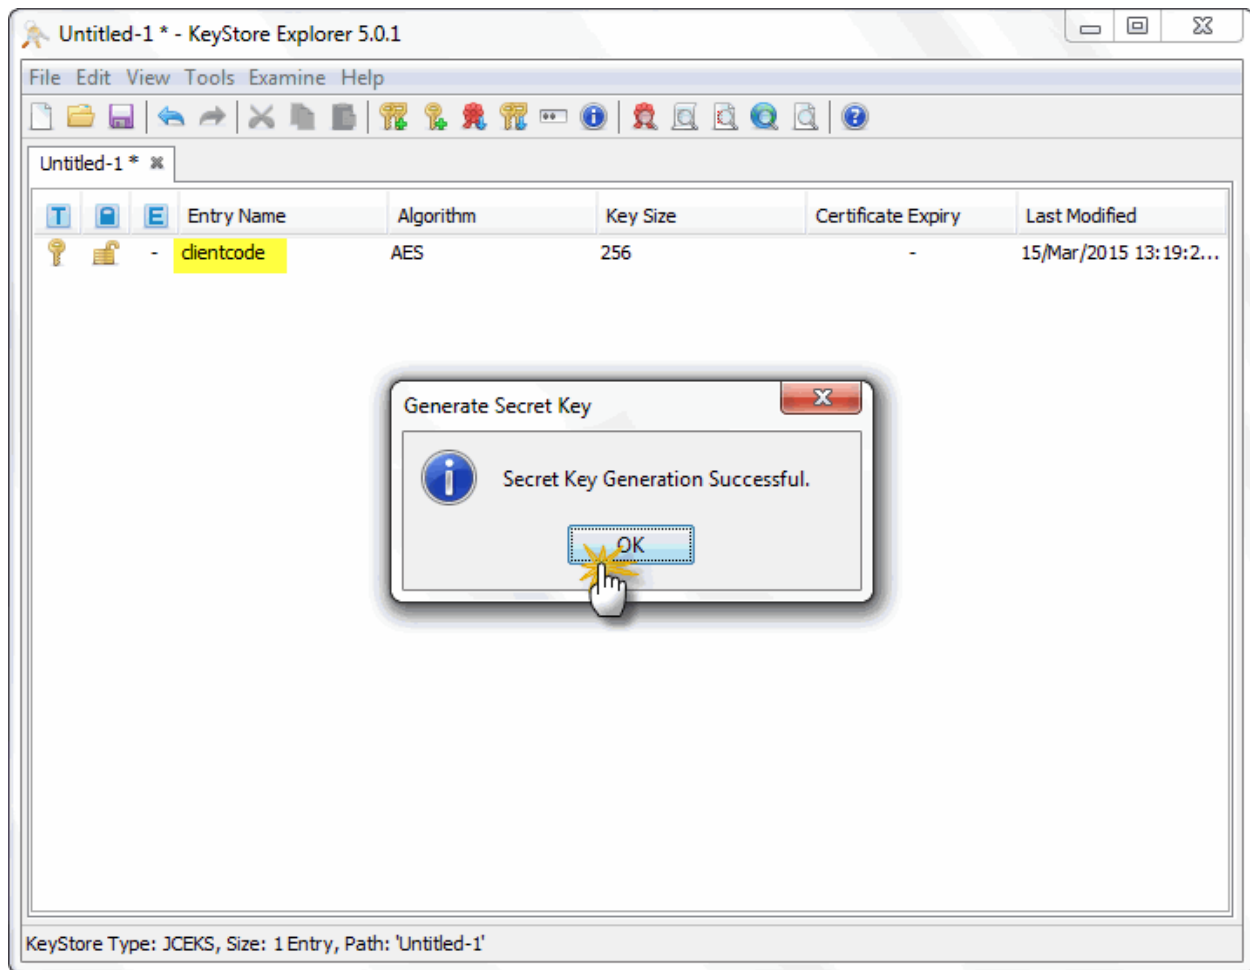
Untitled-1 * - KeyStore Explorer 5.0.1

File Edit View Tools Examine Help

Untitled-1 *

| T | | E | Entry Name | Algorithm | Key Size | Certificate Expiry | Last Modified |
|---|---|---|---|---|---|---|---|
| | | - | clientcode | AES | 256 | - | 15/Mar/2015 13:19:2... |

Generate Secret Key

Secret Key Generation Successful.

OK

KeyStore Type: JCEKS, Size: 1 Entry, Path: 'Untitled-1'